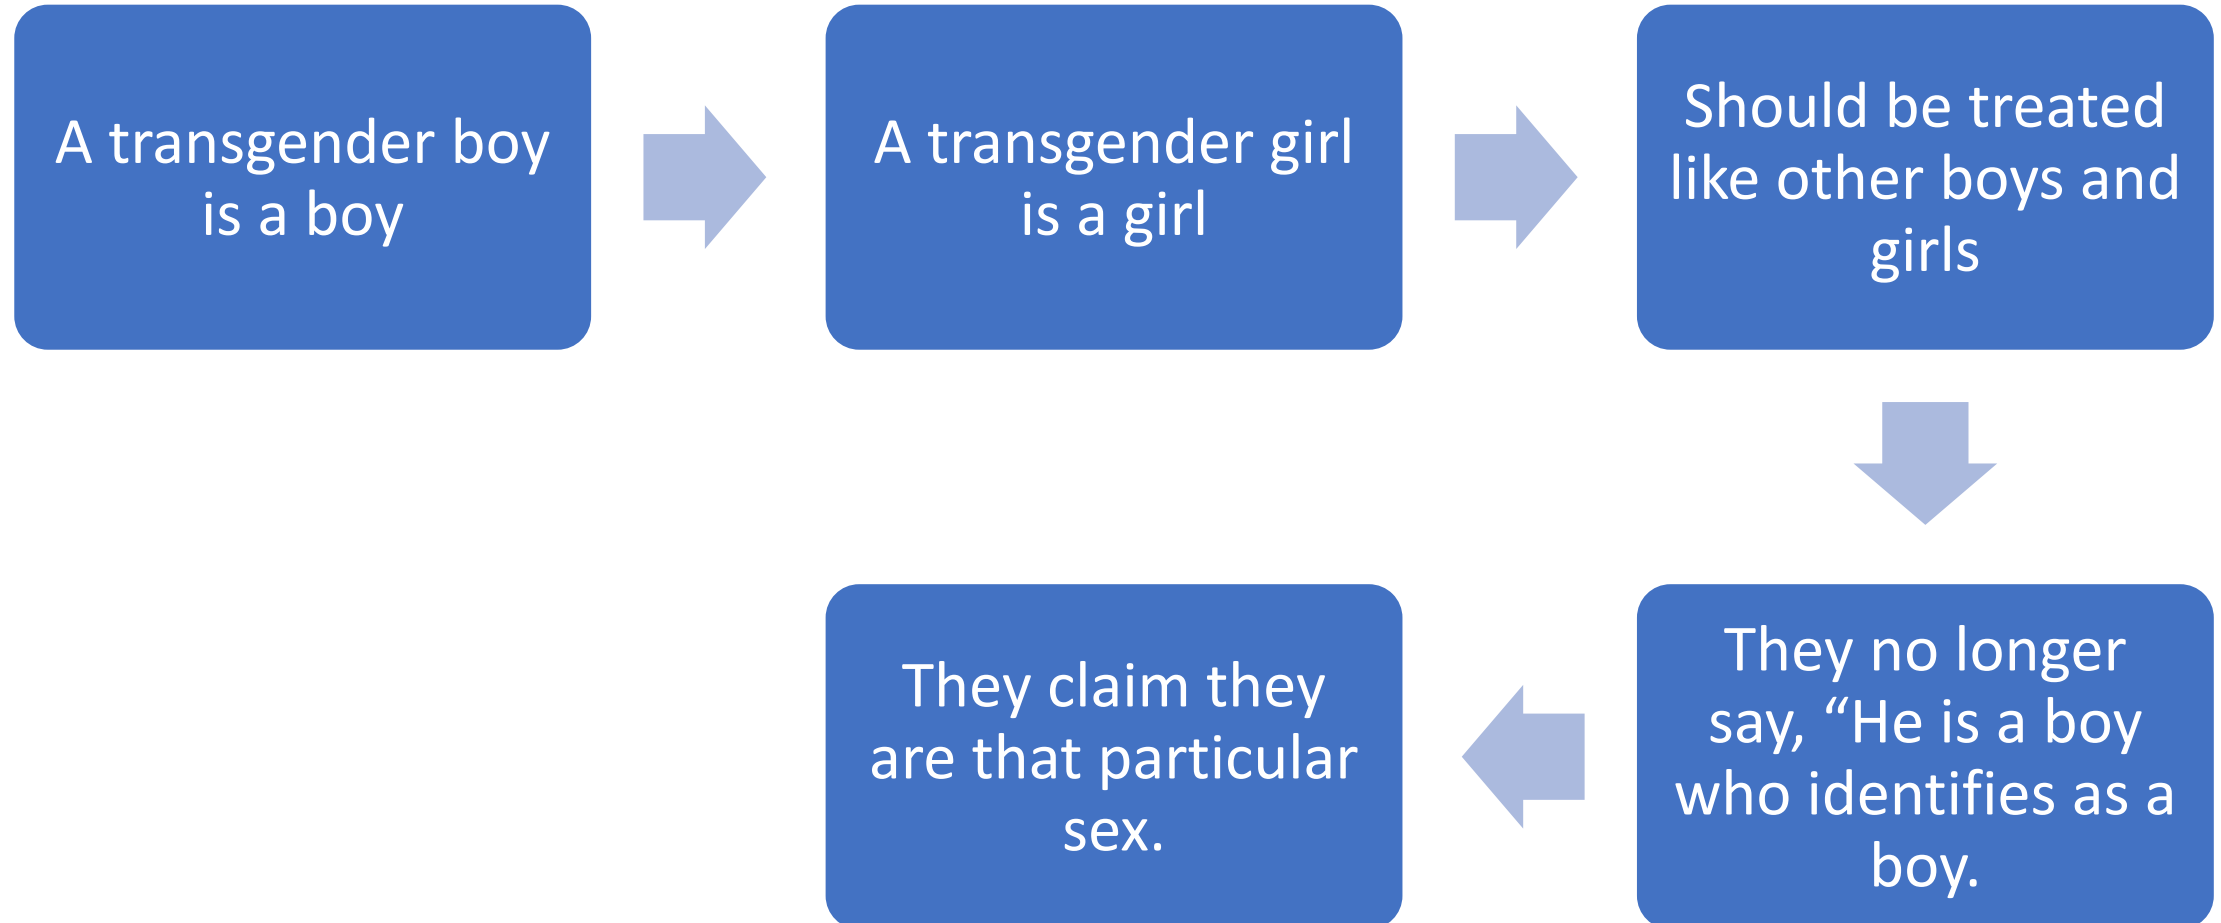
A transgender boy is a boy

A transgender girl is a girl

Should be treated like other boys and girls

They no longer say, “He is a boy who identifies as a boy.

They claim they are that particular sex.